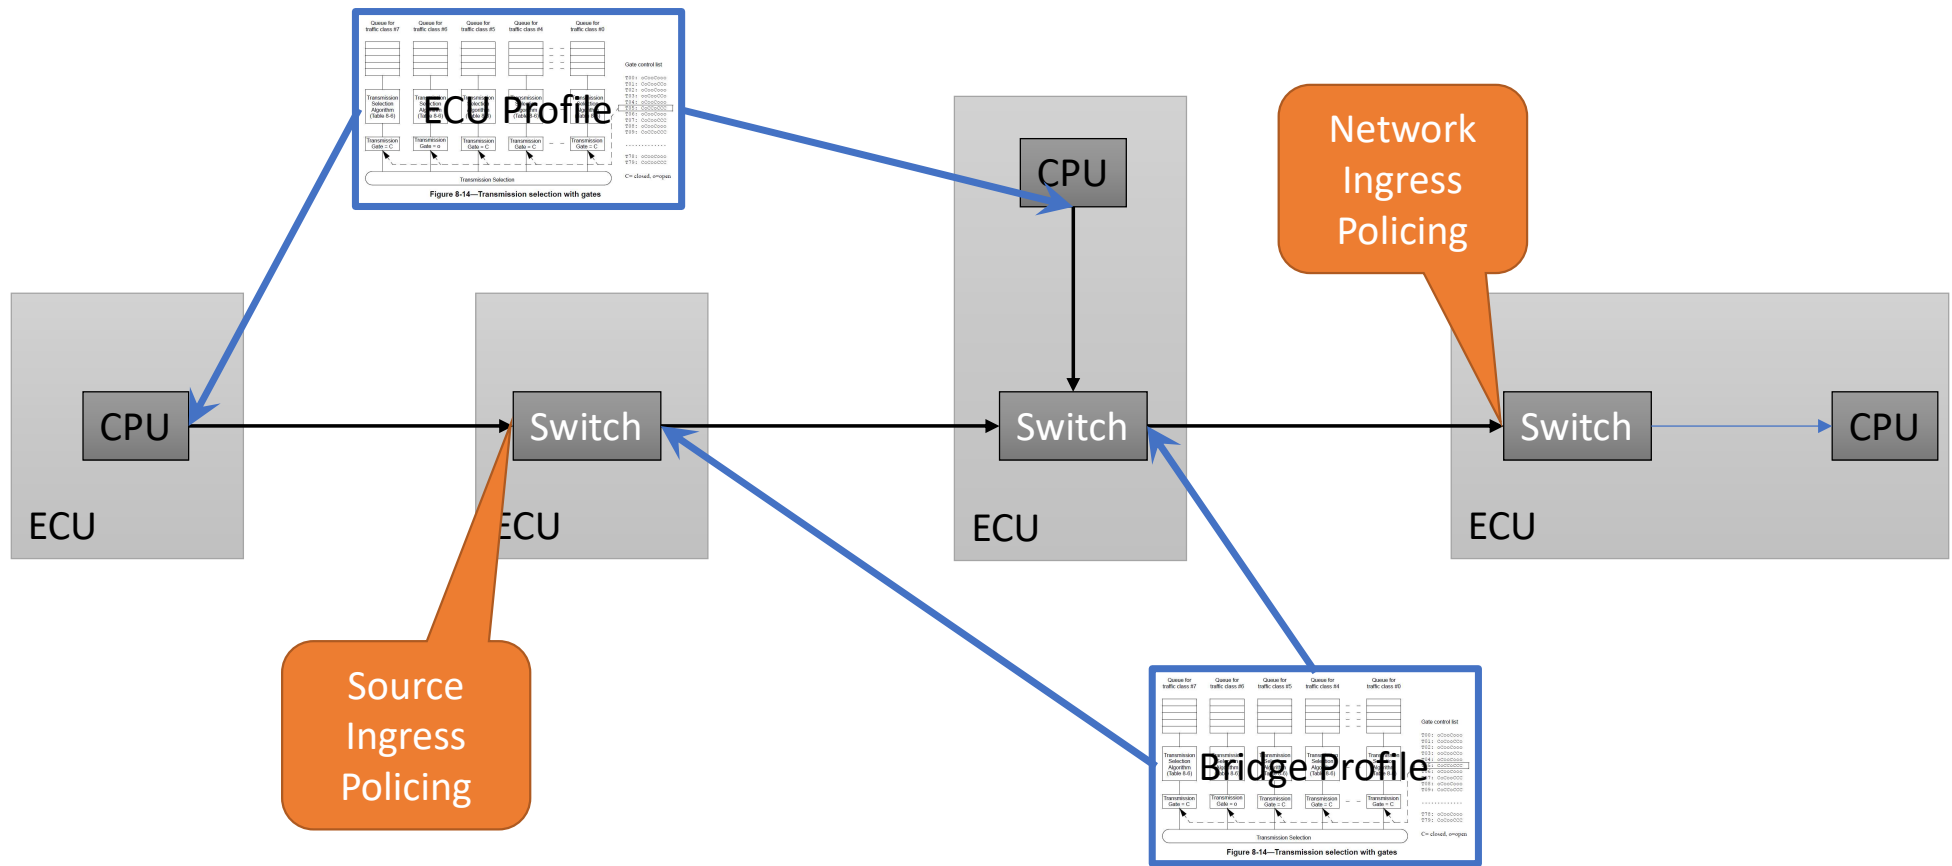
Queue for traffic class #7
Queue for traffic class #6
Queue for traffic class #5
Queue for traffic class #4
Queue for traffic class #0

Gate control list

ECU Profile

Transmission Selection Algorithm (Table 8-6)

Transmission Gate = C
Transmission Gate = o
Transmission Gate = C
Transmission Gate = C
Transmission Gate = C

Transmission Selection

C= closed, o=open

Figure 8-14—Transmission selection with gates

CPU

Network Ingress Policing

CPU

Switch

Switch

Switch

CPU

ECU

ECU

ECU

ECU

Source Ingress Policing

Queue for traffic class #7
Queue for traffic class #6
Queue for traffic class #5
Queue for traffic class #4
Queue for traffic class #0

Gate control list

Bridge Profile

Transmission Selection Algorithm (Table 8-6)

Transmission Gate = C
Transmission Gate = o
Transmission Gate = C
Transmission Gate = C
Transmission Gate = C

Transmission Selection

C= closed, o=open

Figure 8-14—Transmission selection with gates